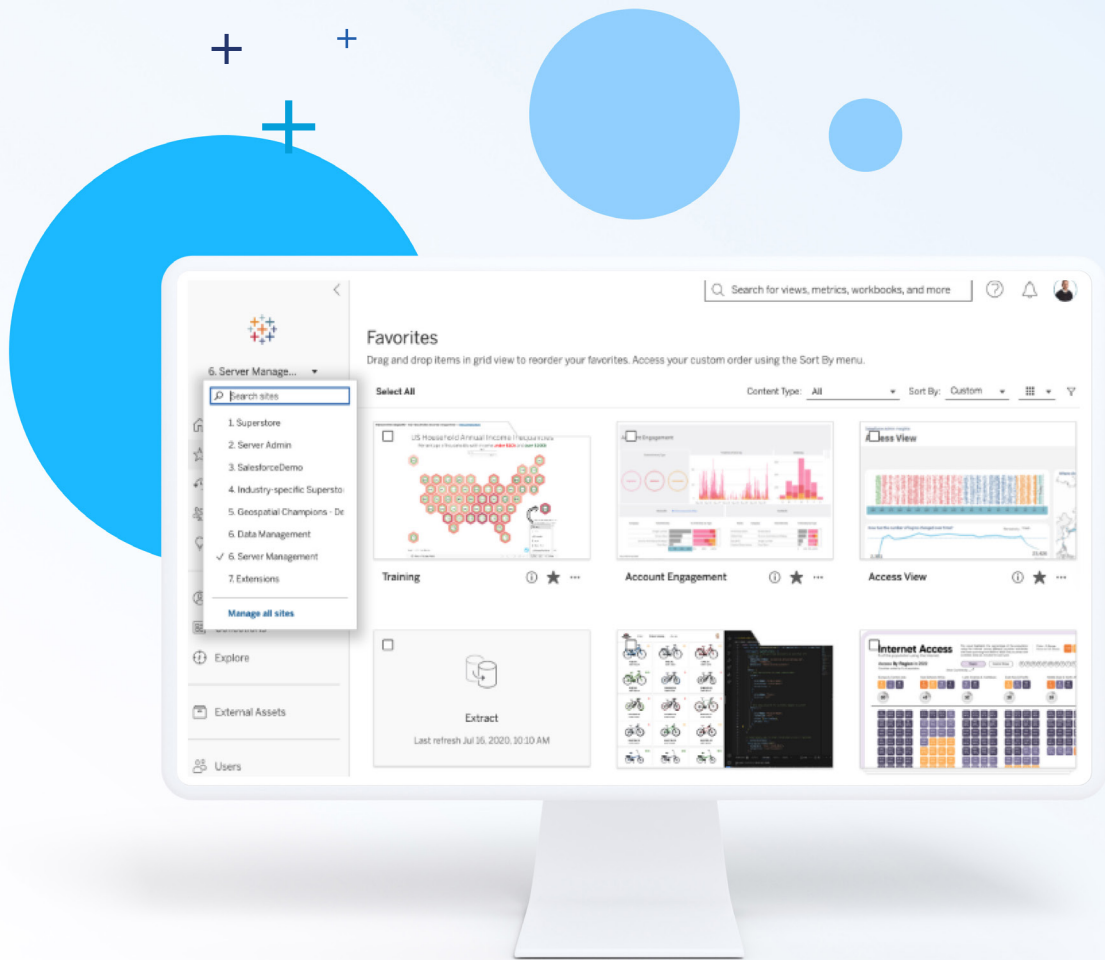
Search for views, metrics, workbooks, and more

6. Server Manage...

Search sites

1. Superstore
2. Server Admin
3. SalesforceDemo
4. Industry-specific Superstor
5. Geospatial Champions - De
6. Data Management
✓ 6. Server Management
7. Extensions

Manage all sites

Explore

External Assets

Users

Favorites

Drag and drop items in grid view to reorder your favorites. Access your custom order using the Sort By menu.

Select All

Content Type: All

Sort By: Custom

US Household Annual Income Frequencies

Training

Account Engagement

Account Engagement

Access View

Access View

Extract

Last refresh Jul 16, 2020, 10:10 AM

Internet Access